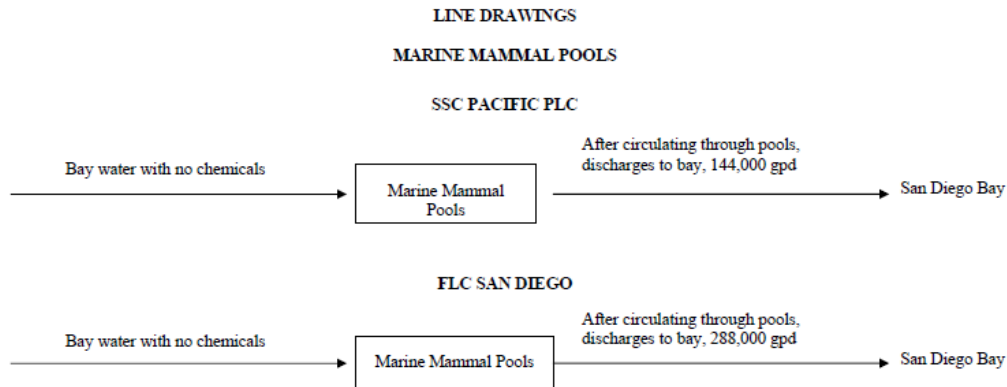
LINE DRAWINGS

MARINE MAMMAL POOLS

SSC PACIFIC PLC

Bay water with no chemicals

Marine Mammal Pools

After circulating through pools, discharges to bay, 144,000 gpd

San Diego Bay

FLC SAN DIEGO

Bay water with no chemicals

Marine Mammal Pools

After circulating through pools, discharges to bay, 288,000 gpd

San Diego Bay